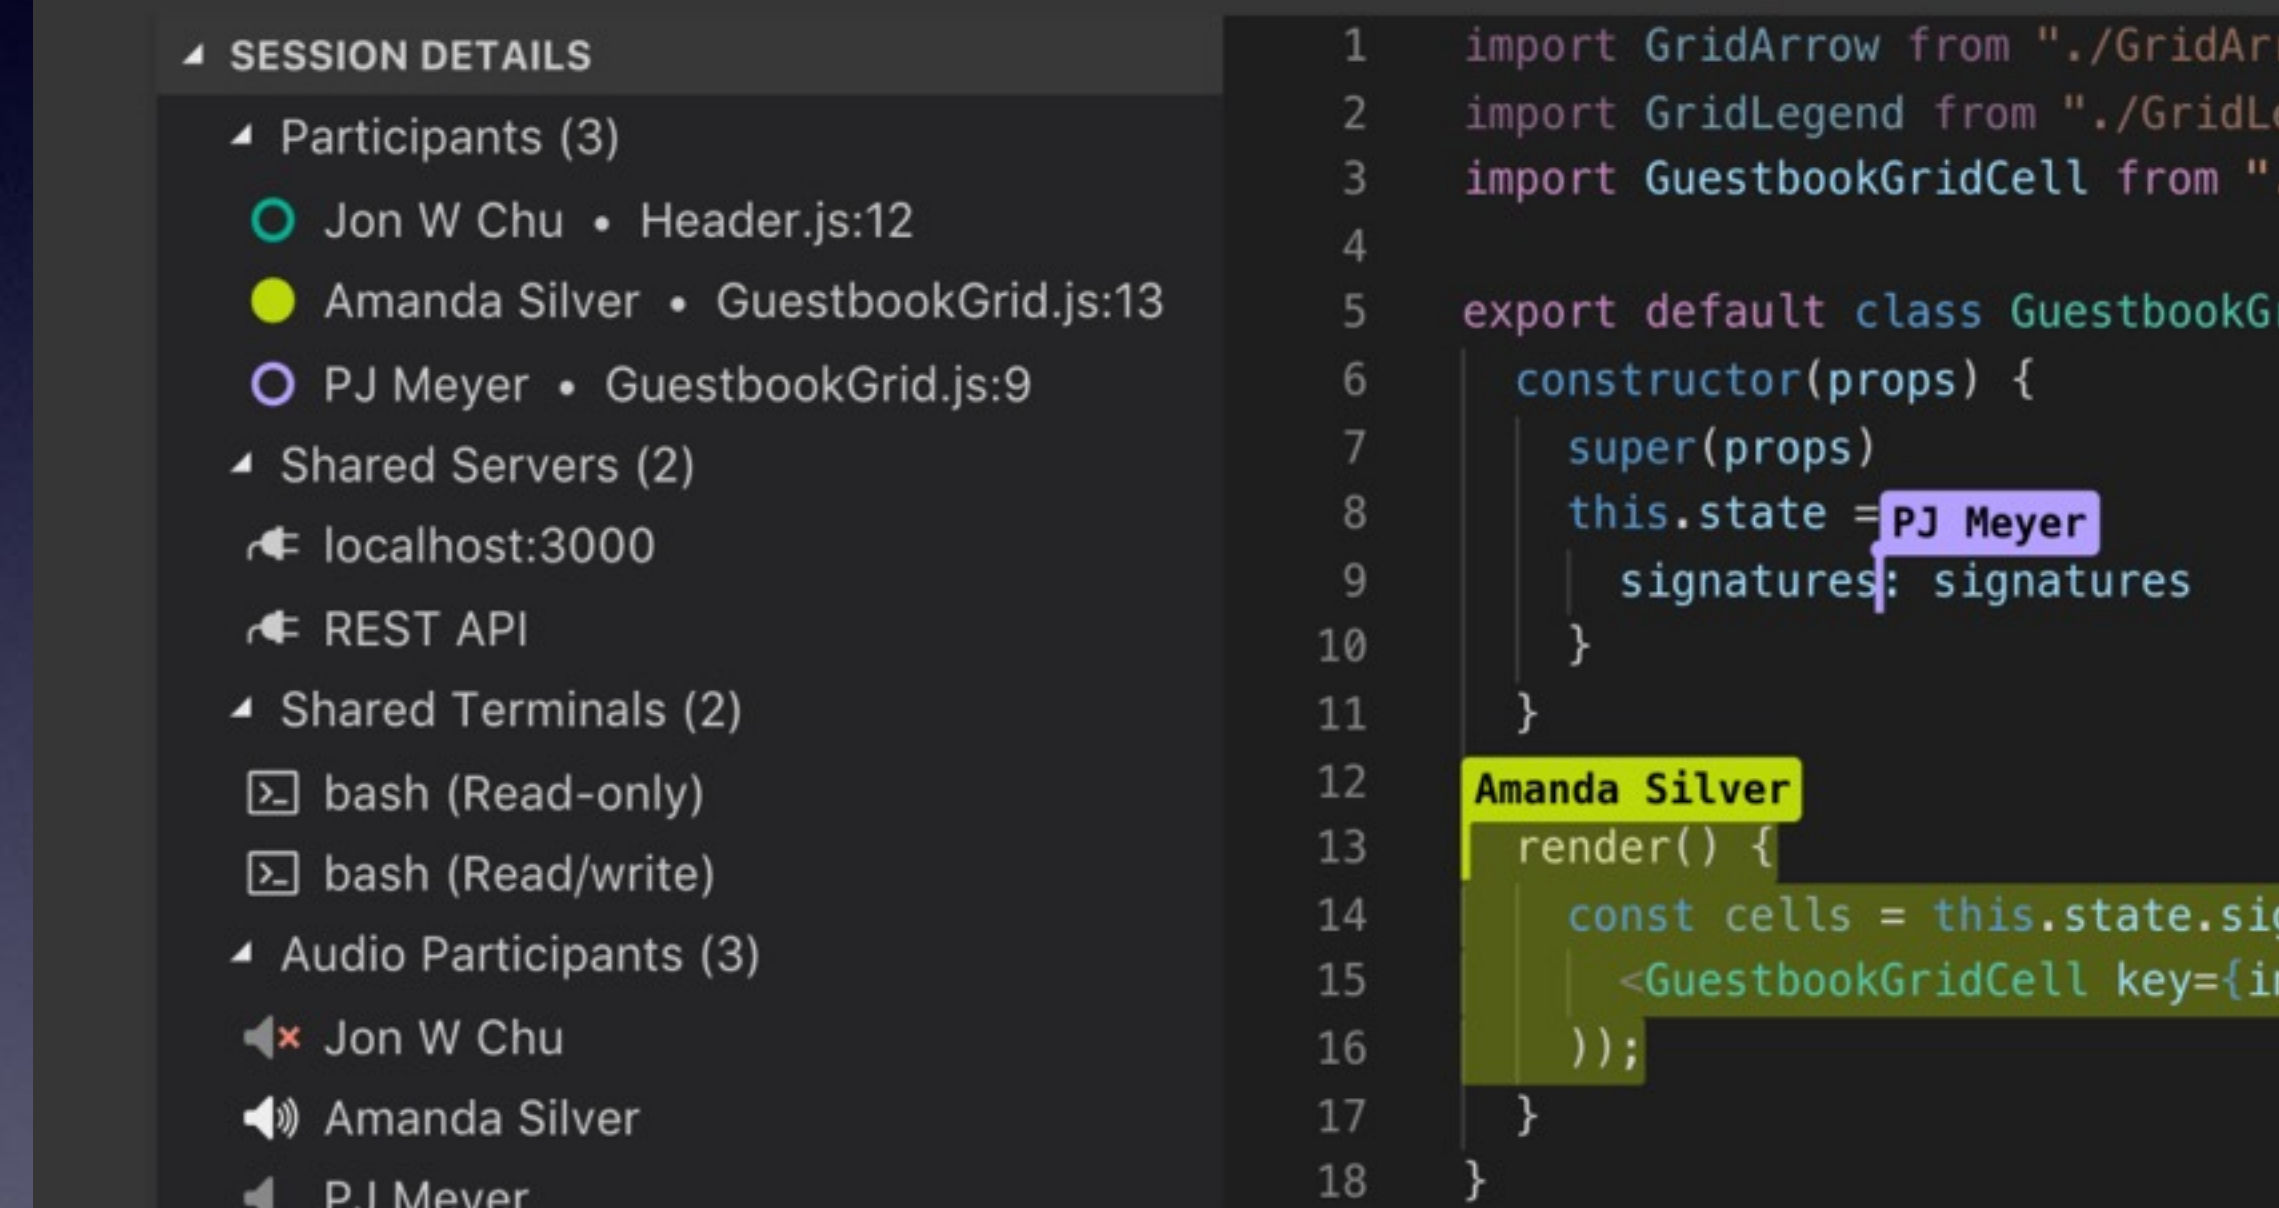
SESSION DETAILS

Participants (3)

Jon W Chu • Header.js:12

Amanda Silver • GuestbookGrid.js:13

PJ Meyer • GuestbookGrid.js:9

Shared Servers (2)

localhost:3000

REST API

Shared Terminals (2)

bash (Read-only)

bash (Read/write)

Audio Participants (3)

Jon W Chu

Amanda Silver

PJ Meyer

1 import GridArrow from "./GridAr
2 import GridLegend from "./GridL
3 import GuestbookGridCell from "
4
5 export default class GuestbookG
6 constructor(props) {
7 super(props)
8 this.state = PJ Meyer
9 signatures: signatures
10 }
11 }
12 Amanda Silver
13 render() {
14 const cells = this.state.si
15 <GuestbookGridCell key={i
16 ));
17 }
18 }